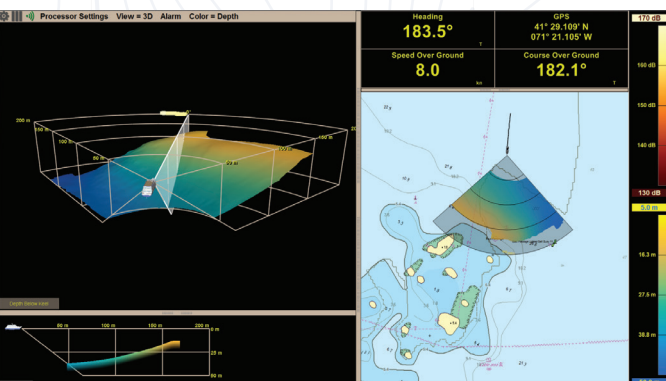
Processor Settings View = 3D Alarm Color = Depth

Heading
183.5°
T

GPS
41° 29.109' N
071° 21.105' W

Speed Over Ground
8.0
kn

Course Over Ground
182.1°
T

170 dB
160 dB
150 dB
140 dB
130 dB
5.0 m
16.3 m
27.5 m
38.8 m

200 m
150 m
100 m
50 m
200 m

Depth Below Keel

50 m
100 m
150 m
200 m
25 m
50 m